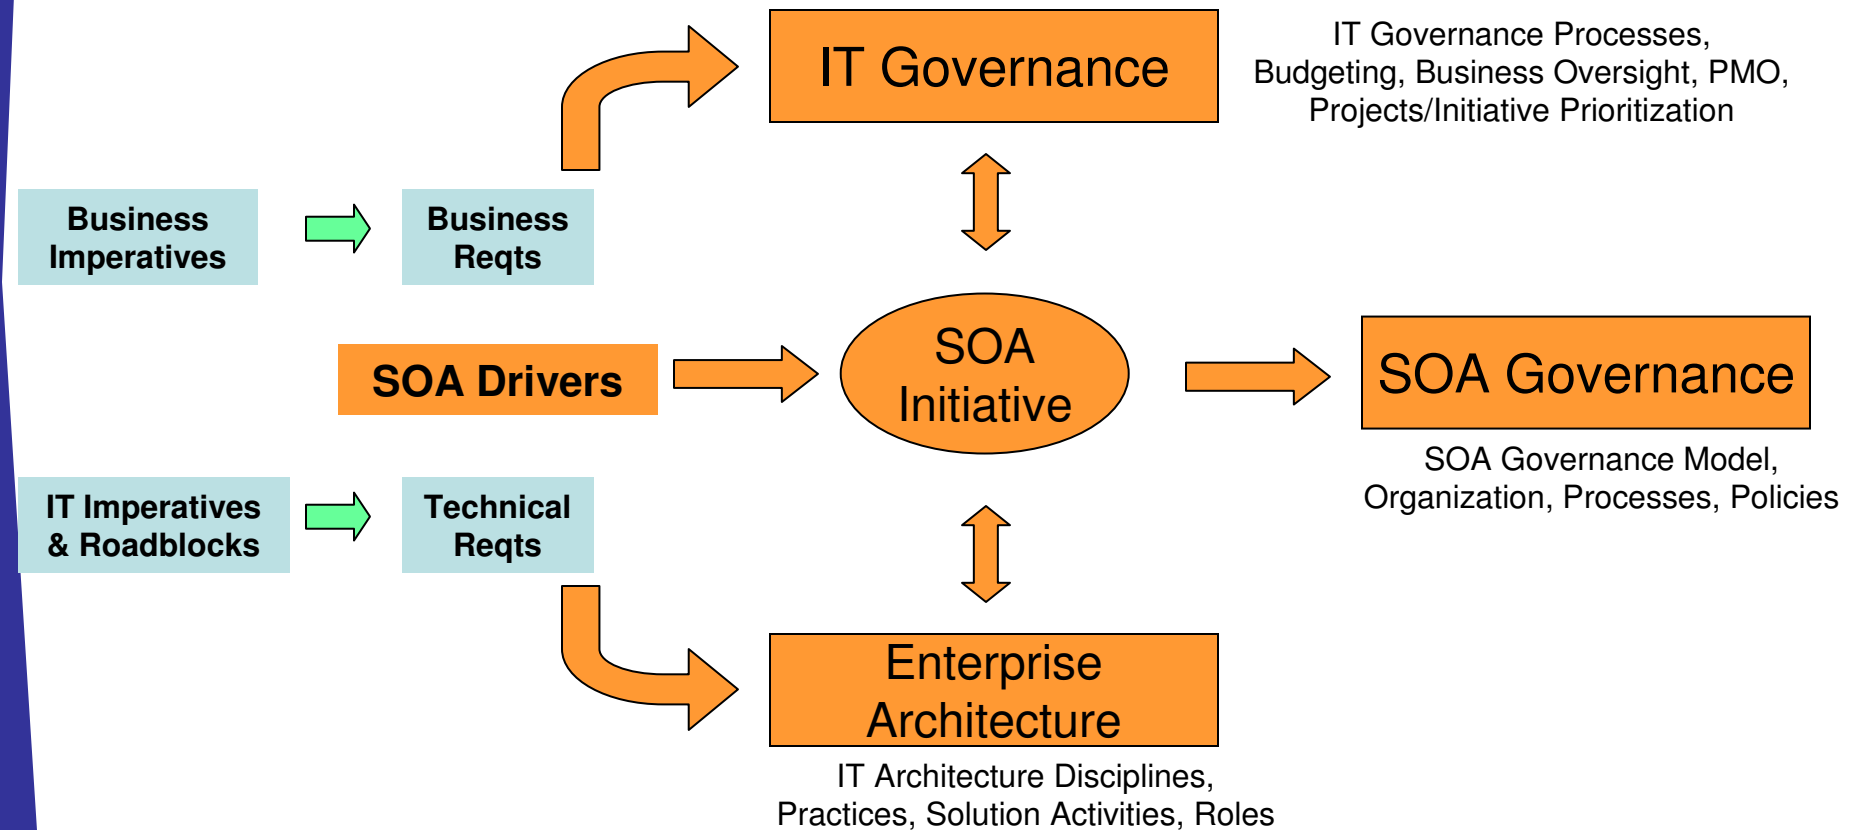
IT Governance

IT Governance Processes, Budgeting, Business Oversight, PMO, Projects/Initiative Prioritization

Business Imperatives

Business Reqts

SOA Drivers

SOA Initiative

SOA Governance

SOA Governance Model, Organization, Processes, Policies

IT Imperatives & Roadblocks

Technical Reqts

Enterprise Architecture

IT Architecture Disciplines, Practices, Solution Activities, Roles